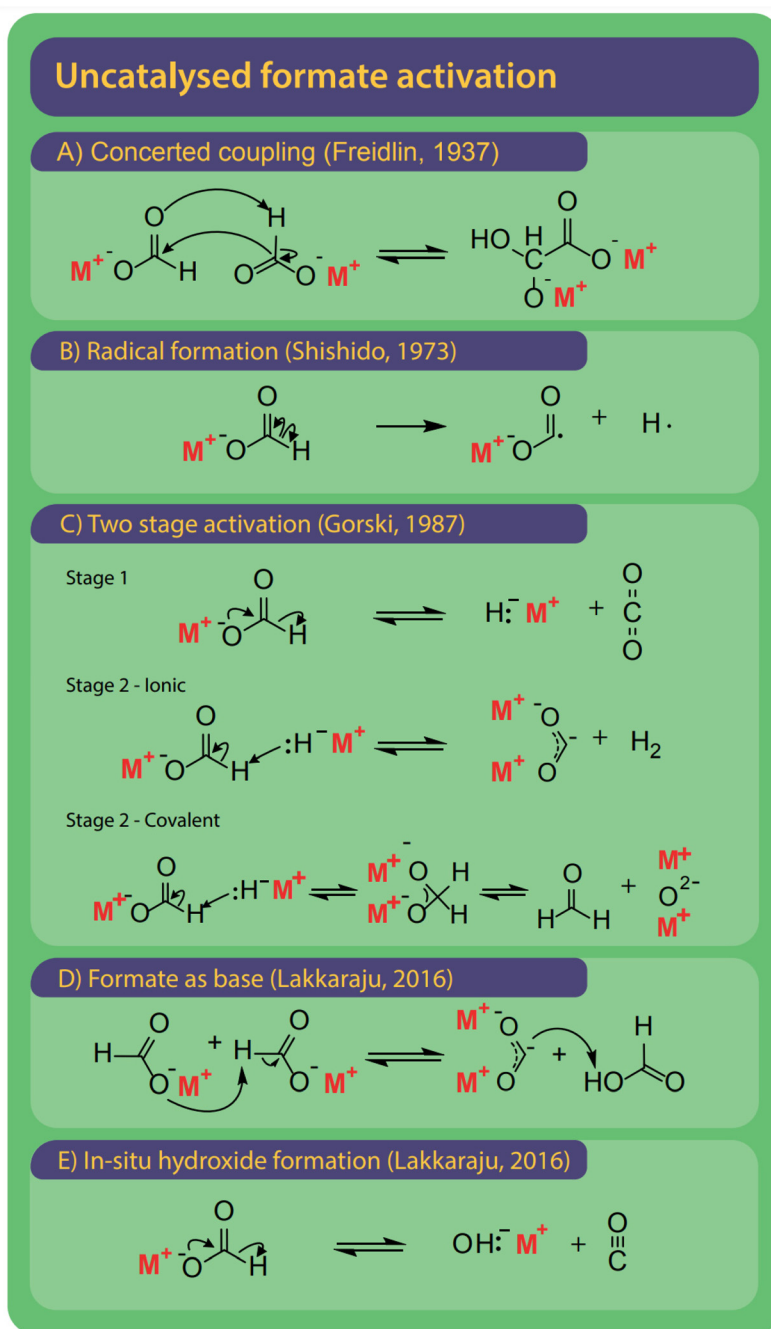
Uncatalysed formate activation

A) Concerted coupling (Freidlin, 1937)

$M^+$ $^-O$ O H H O $O^-$ $M^+$ ⇌ HO H O $O^-$ $M^+$ $O^-$ $M^+$

B) Radical formation (Shishido, 1973)

$M^+$ $^-O$ O H → $M^+$ $^-O$ O + H·

C) Two stage activation (Gorski, 1987)

Stage 1

$M^+$ $^-O$ O H ⇌ H:$^-$ $M^+$ + O C O

Stage 2 - Ionic

$M^+$ $^-O$ O H :H$^-$ $M^+$ ⇌ $M^+$ $^-O$ $M^+$ O $^-$ + $H_2$

Stage 2 - Covalent

$M^+$ $^-O$ O H :H$^-$ $M^+$ ⇌ $M^+$ $M^+$ $^-$ O O H H ⇌ O H H + $M^+$ $O^{2-}$ $M^+$

D) Formate as base (Lakkaraju, 2016)

H O $O^-$ $M^+$ + H O $O^-$ $M^+$ ⇌ $M^+$ $^-O$ $M^+$ O $^-$ + H HO O

E) In-situ hydroxide formation (Lakkaraju, 2016)

$M^+$ $^-O$ O H ⇌ OH:$^-$ $M^+$ + O C